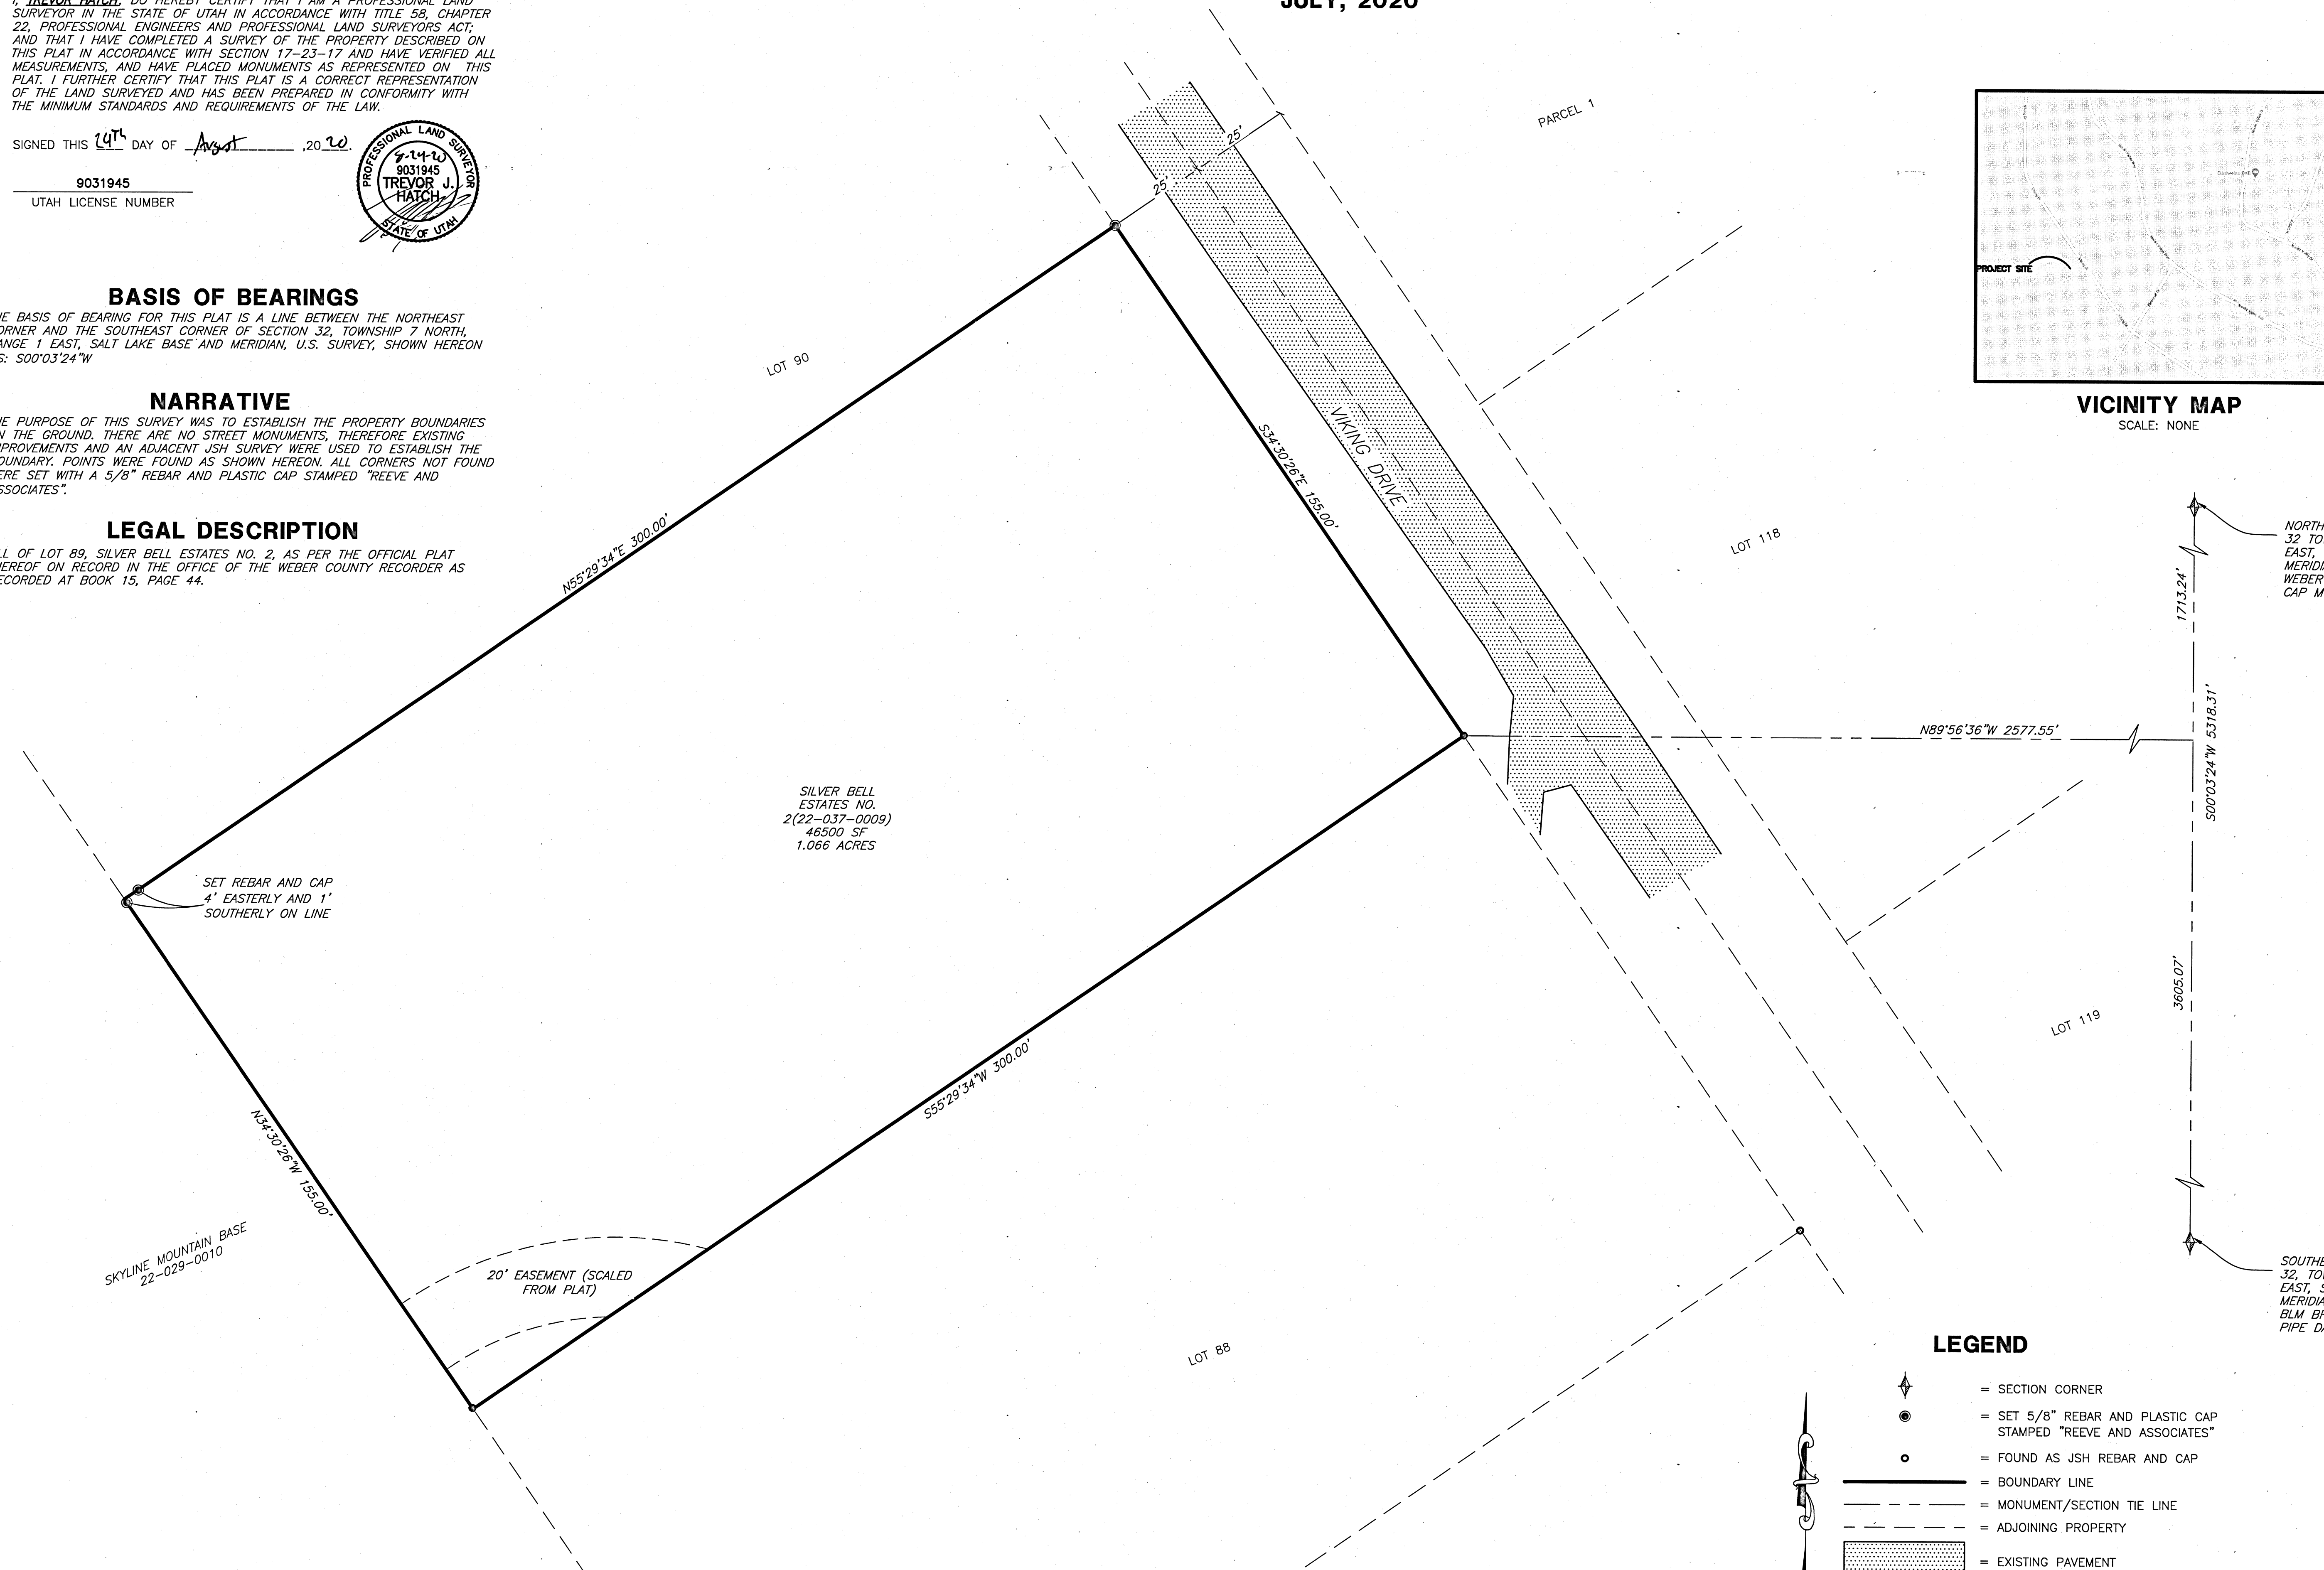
I, TREVOR HATCH, DO HEREBY CERTIFY THAT I AM A PROFESSIONAL LAND SURVEYOR IN THE STATE OF UTAH IN ACCORDANCE WITH TITLE 58, CHAPTER 22, PROFESSIONAL ENGINEERS AND PROFESSIONAL LAND SURVEYORS ACT; AND THAT I HAVE COMPLETED A SURVEY OF THE PROPERTY DESCRIBED ON THIS PLAT IN ACCORDANCE WITH SECTION 17-23-17 AND HAVE VERIFIED ALL MEASUREMENTS, AND HAVE PLACED MONUMENTS AS REPRESENTED ON THIS PLAT. I FURTHER CERTIFY THAT THIS PLAT IS A CORRECT REPRESENTATION OF THE LAND SURVEYED AND HAS BEEN PREPARED IN CONFORMITY WITH THE MINIMUM STANDARDS AND REQUIREMENTS OF THE LAW.

SIGNED THIS 24th DAY OF August, 20 20.

9031945
UTAH LICENSE NUMBER

PROFESSIONAL LAND SURVEYOR 8-24-20 9031945 TREVOR J. HATCH STATE OF UTAH

JULY, 2020

BASIS OF BEARINGS

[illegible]E BASIS OF BEARING FOR THIS PLAT IS A LINE BETWEEN THE NORTHEAST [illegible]ORNER AND THE SOUTHEAST CORNER OF SECTION 32, TOWNSHIP 7 NORTH, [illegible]ANGE 1 EAST, SALT LAKE BASE AND MERIDIAN, U.S. SURVEY, SHOWN HEREON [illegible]S: S00°03'24"W

NARRATIVE

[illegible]E PURPOSE OF THIS SURVEY WAS TO ESTABLISH THE PROPERTY BOUNDARIES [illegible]N THE GROUND. THERE ARE NO STREET MONUMENTS, THEREFORE EXISTING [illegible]PROVEMENTS AND AN ADJACENT JSH SURVEY WERE USED TO ESTABLISH THE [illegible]OUNDARY. POINTS WERE FOUND AS SHOWN HEREON. ALL CORNERS NOT FOUND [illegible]ERE SET WITH A 5/8" REBAR AND PLASTIC CAP STAMPED "REEVE AND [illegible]SSOCIATES".

LEGAL DESCRIPTION

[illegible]LL OF LOT 89, SILVER BELL ESTATES NO. 2, AS PER THE OFFICIAL PLAT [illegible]HEREOF ON RECORD IN THE OFFICE OF THE WEBER COUNTY RECORDER AS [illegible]ECORDED AT BOOK 15, PAGE 44.

PARCEL 1
LOT 90
25'
25'
VIKING DRIVE
S34°30'26"E 155.00'
N55°29'34"E 300.00'
LOT 118
N89°56'36"W 2577.55'
SILVER BELL ESTATES NO. 2(22-037-0009) 46500 SF 1.066 ACRES
SET REBAR AND CAP 4' EASTERLY AND 1' SOUTHERLY ON LINE
LOT 119
S55°29'34"W 300.00'
N34°30'26"W 155.00'
SKYLINE MOUNTAIN BASE 22-029-0010
20' EASEMENT (SCALED FROM PLAT)
LOT 88
1713.24'
S00°03'24"W 5318.31'
3605.07'

PROJECT SITE
VICINITY MAP
SCALE: NONE

NORTH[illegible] 32 TO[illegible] EAST, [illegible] MERIDI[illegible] WEBER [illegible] CAP M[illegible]

SOUTHE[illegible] 32, TO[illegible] EAST, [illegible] MERIDIA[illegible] BLM B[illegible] PIPE DA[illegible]

LEGEND
= SECTION CORNER
= SET 5/8" REBAR AND PLASTIC CAP STAMPED "REEVE AND ASSOCIATES"
= FOUND AS JSH REBAR AND CAP
= BOUNDARY LINE
= MONUMENT/SECTION TIE LINE
= ADJOINING PROPERTY
= EXISTING PAVEMENT